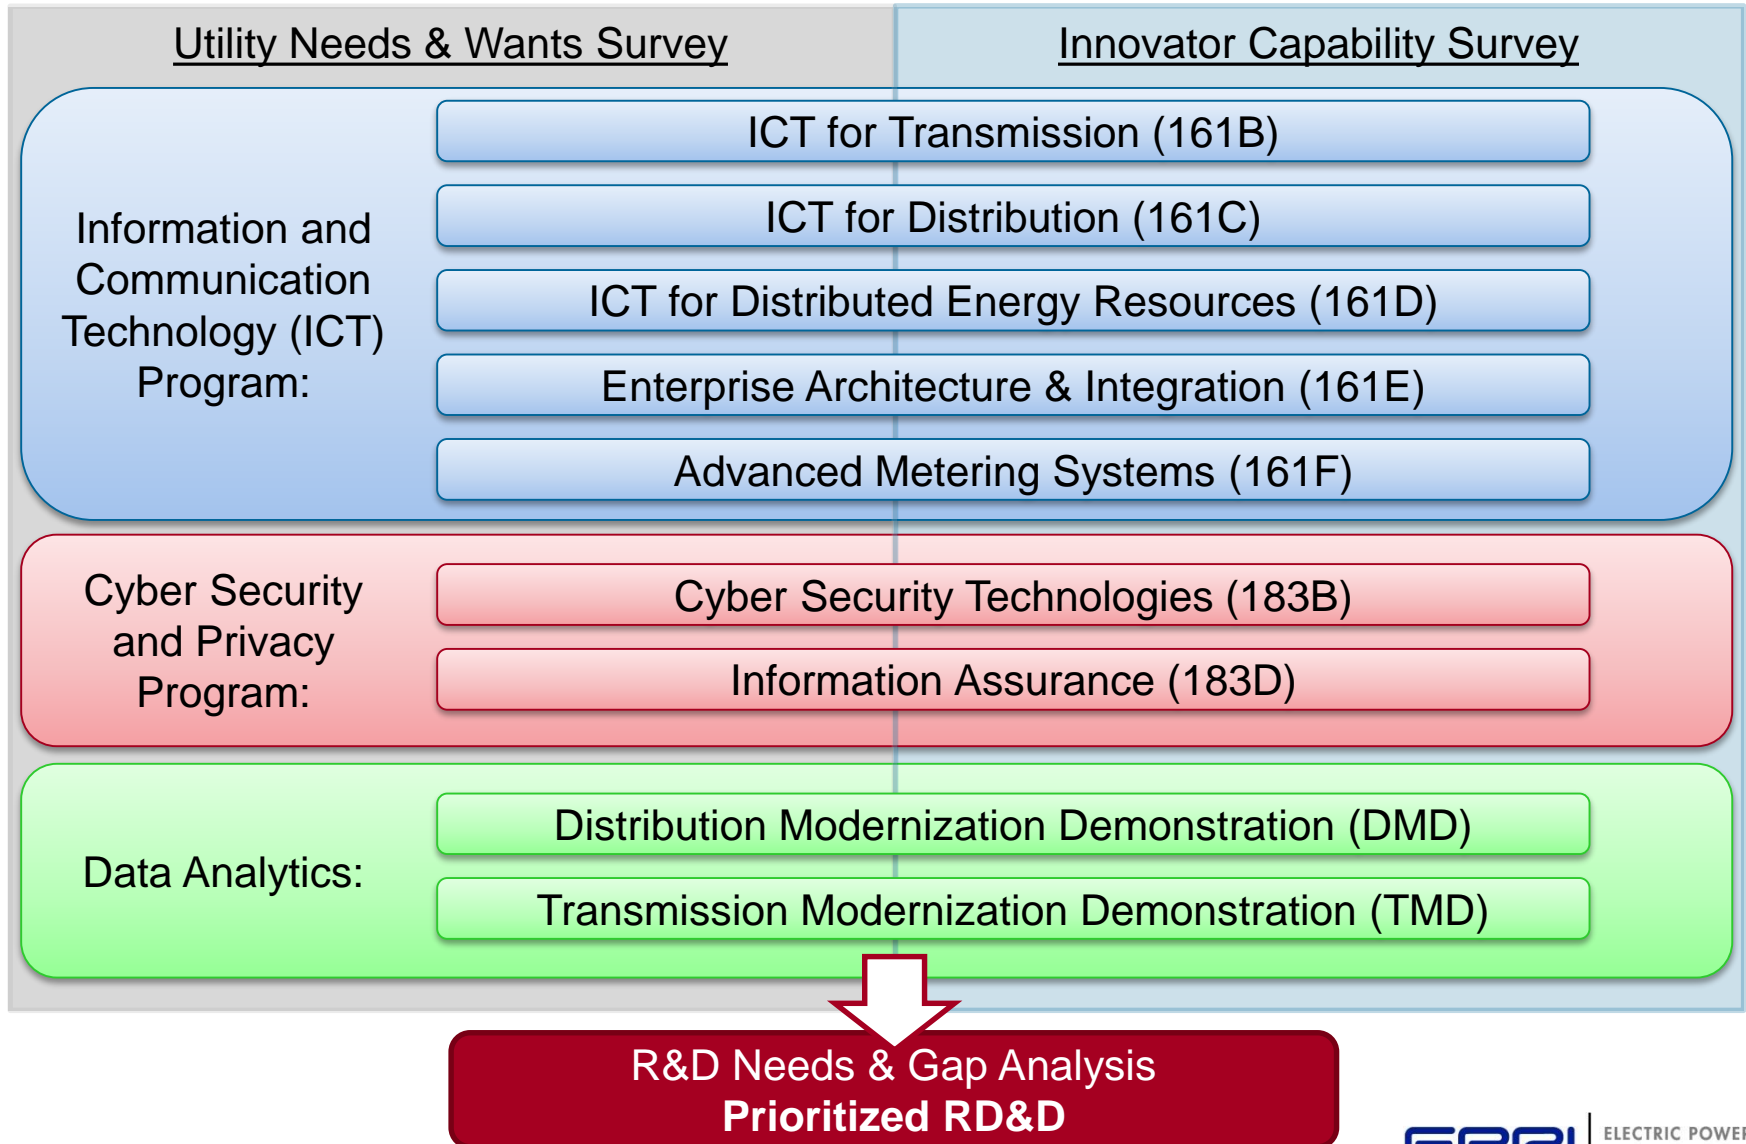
Utility Needs & Wants Survey

Innovator Capability Survey

Information and Communication Technology (ICT) Program:

ICT for Transmission (161B)

ICT for Distribution (161C)

ICT for Distributed Energy Resources (161D)

Enterprise Architecture & Integration (161E)

Advanced Metering Systems (161F)

Cyber Security and Privacy Program:

Cyber Security Technologies (183B)

Information Assurance (183D)

Data Analytics:

Distribution Modernization Demonstration (DMD)

Transmission Modernization Demonstration (TMD)

R&D Needs & Gap Analysis
**Prioritized RD&D**

EPRI | ELECTRIC POWE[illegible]